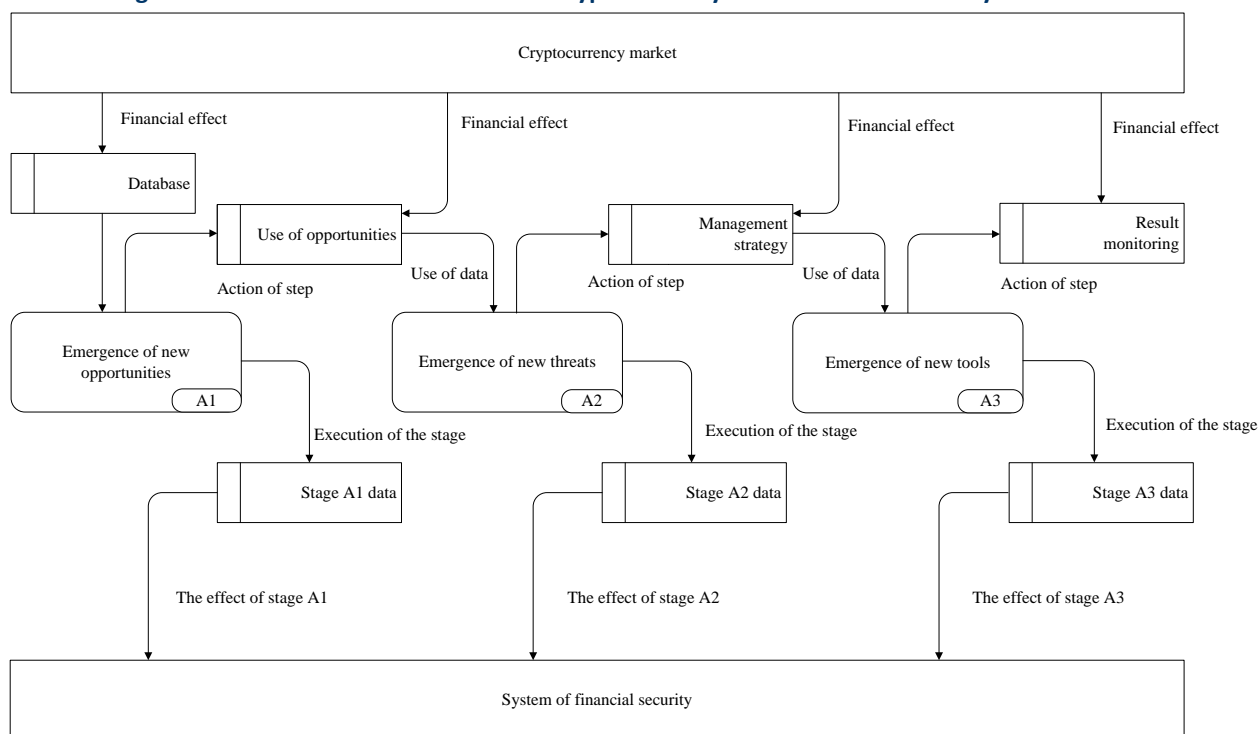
Cryptocurrency market

Financial effect

Financial effect

Financial effect

Financial effect

Database

Use of opportunities

Management strategy

Result monitoring

Use of data

Use of data

Action of step

Action of step

Action of step

Emergence of new opportunities

A1

Emergence of new threats

A2

Emergence of new tools

A3

Execution of the stage

Execution of the stage

Execution of the stage

Stage A1 data

Stage A2 data

Stage A3 data

The effect of stage A1

The effect of stage A2

The effect of stage A3

System of financial security